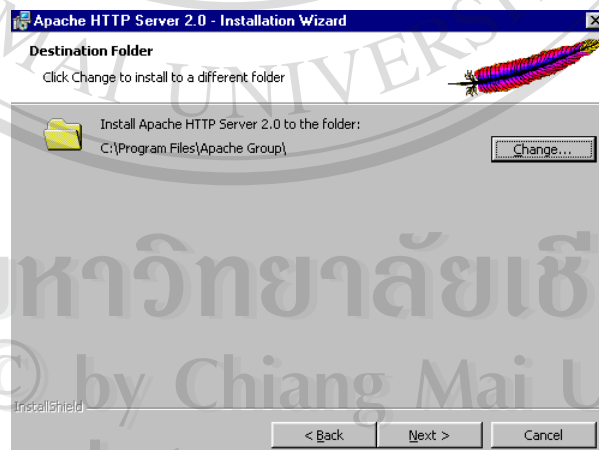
Apache HTTP Server 2.0 - Installation Wizard

Destination Folder

Click Change to install to a different folder

Install Apache HTTP Server 2.0 to the folder:

C:\Program Files\Apache Group\

Change...

MAI UNIVERS

หาวิทยาลัยเชี

© by Chiang Mai U

InstallShield

< Back

Next >

Cancel